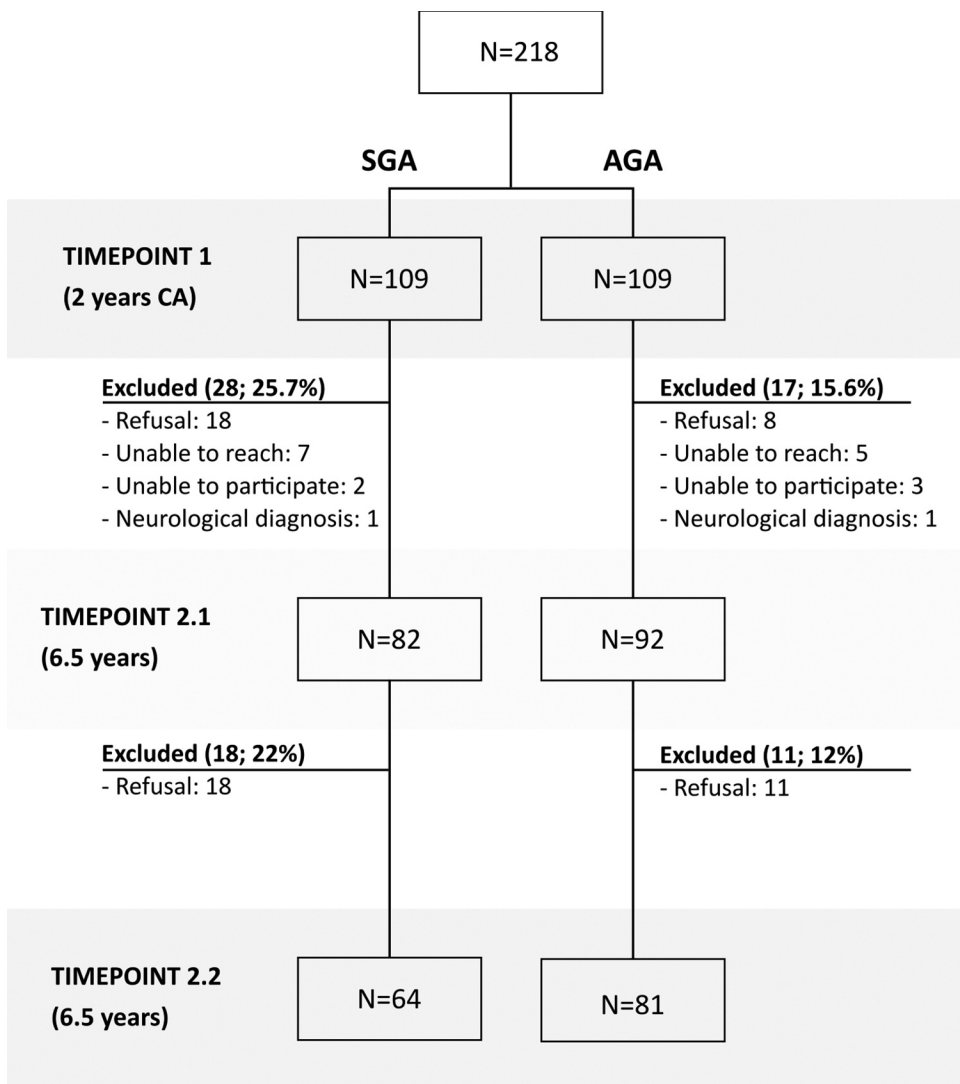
N=218

SGA

AGA

TIMEPOINT 1
(2 years CA)

N=109

N=109

Excluded (28; 25.7%)
- Refusal: 18
- Unable to reach: 7
- Unable to participate: 2
- Neurological diagnosis: 1

Excluded (17; 15.6%)
- Refusal: 8
- Unable to reach: 5
- Unable to participate: 3
- Neurological diagnosis: 1

TIMEPOINT 2.1
(6.5 years)

N=82

N=92

Excluded (18; 22%)
- Refusal: 18

Excluded (11; 12%)
- Refusal: 11

TIMEPOINT 2.2
(6.5 years)

N=64

N=81